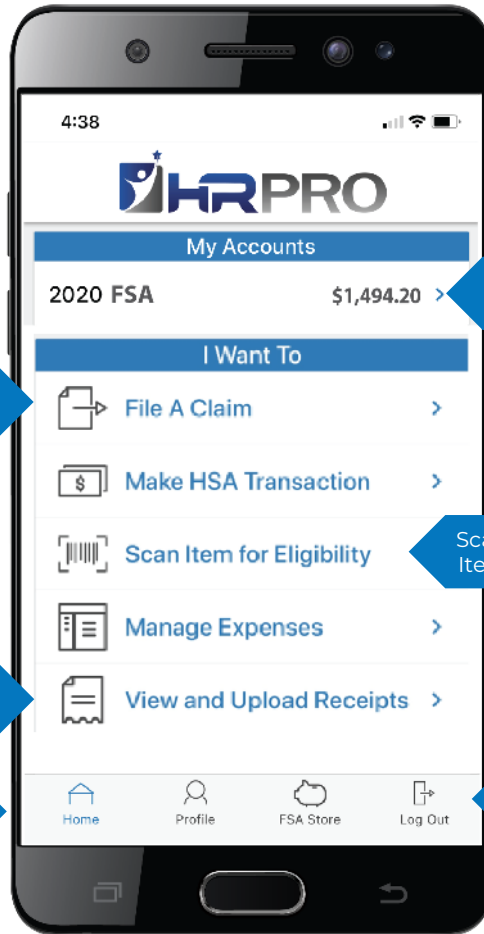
4:38

HRPRO

My Accounts

2020 FSA $1,494.20 >

I Want To

File A Claim >

Make HSA Transaction >

Scan Item for Eligibility

Manage Expenses >

View and Upload Receipts >

Home Profile FSA Store Log Out

Sc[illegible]
Ite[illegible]